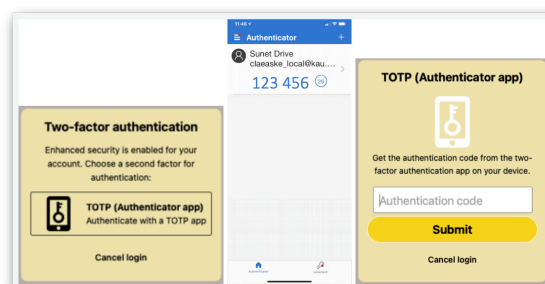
Two-factor authentication

Enhanced security is enabled for your account. Choose a second factor for authentication:

TOTP (Authenticator app)
Authenticate with a TOTP app

Cancel login

11:46
Authenticator
+
Sunet Drive
claeaske_local@kau....
123 456
26
Authenticator
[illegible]

TOTP (Authenticator app)

Get the authentication code from the two-factor authentication app on your device.

Authentication code

Submit

Cancel login